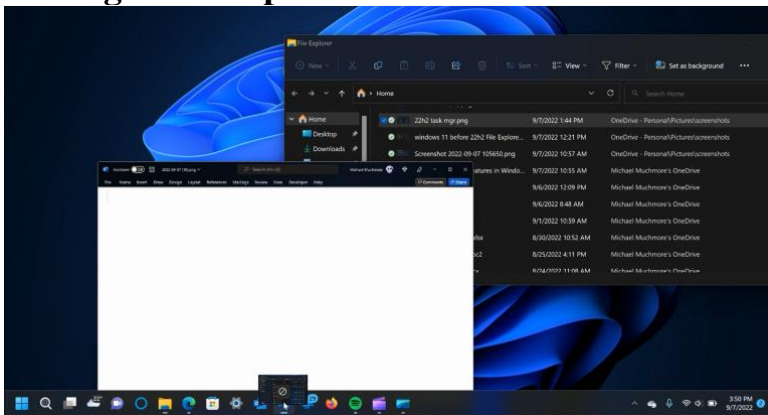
File Explorer

New

Sort

View

Filter

Set as background

Home

Search Home

Home

Desktop

Downloads

22h2 task mgr.png | 9/7/2022 1:44 PM | OneDrive - Personal\Pictures\screenshots

windows 11 before 22h2 File Explore... | 9/7/2022 12:21 PM | OneDrive - Personal\Pictures\screenshots

Screenshot 2022-09-07 105650.png | 9/7/2022 10:57 AM | OneDrive - Personal\Pictures\screenshots

atures in Windo... | 9/7/2022 10:35 AM | Michael Muchmore's OneDrive

9/6/2022 12:09 PM | Michael Muchmore's OneDrive

9/6/2022 8:48 AM | Michael Muchmore's OneDrive

9/1/2022 10:59 AM | Michael Muchmore's OneDrive

8/30/2022 10:52 AM | Michael Muchmore's OneDrive

8/25/2022 4:11 PM | Michael Muchmore's OneDrive

8/24/2022 11:08 AM | Michael Muchmore's OneDrive

AutoSave

File Home Insert Draw Design Layout References Mailings Review View Developer Help

Comments

Share

3:50 PM
9/7/2022